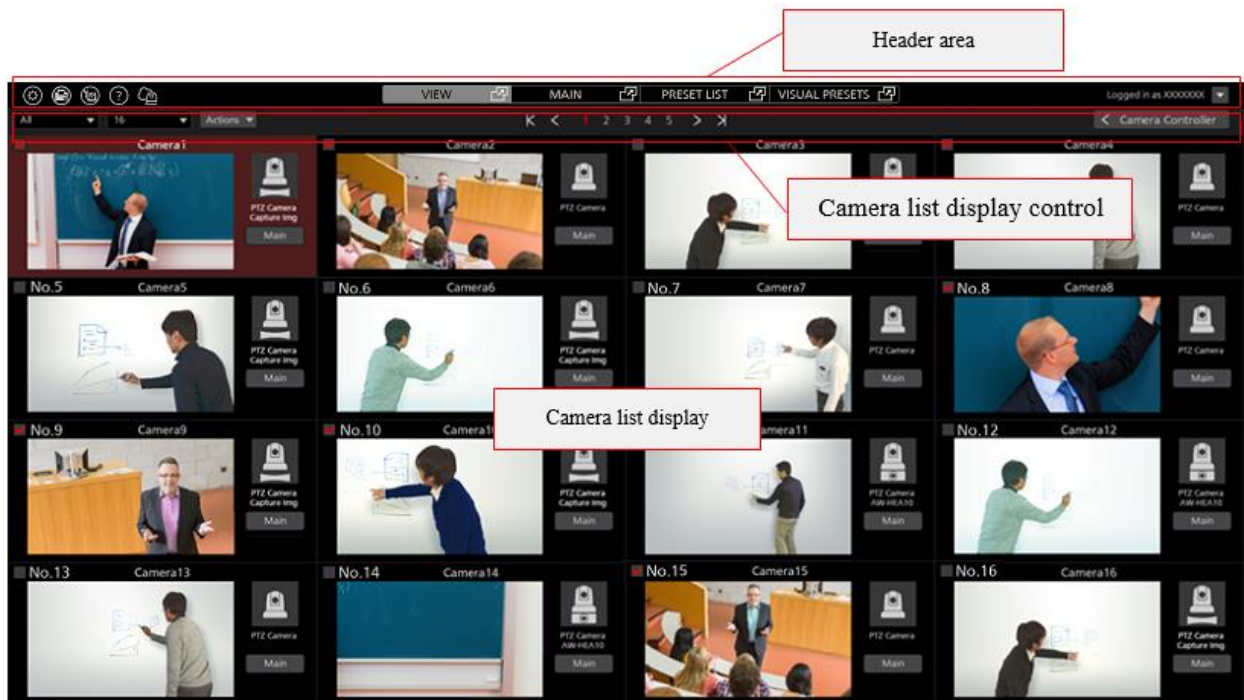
Header area

VIEW MAIN PRESET LIST VISUAL PRESETS

Logged in as XXXXXXX

All 16 Actions

1 2 3 4 5

Camera Controller

Camera1
PTZ Camera Capture Img
Main

Camera2
PTZ Camera
Main

Camera3

Camera list display control

Camera4
PTZ Camera
Main

No.5 Camera5
PTZ Camera Capture Img
Main

No.6 Camera6
PTZ Camera Capture Img
Main

No.7 Camera7
PTZ Camera
Main

No.8 Camera8
PTZ Camera
Main

No.9 Camera9
PTZ Camera Capture Img
Main

No.10 Camera10
PTZ Camera Capture Img
Main

Camera list display

Camera11
PTZ Camera AW-HEA10
Main

No.12 Camera12
PTZ Camera AW-HEA10
Main

No.13 Camera13
PTZ Camera
Main

No.14 Camera14
PTZ Camera AW-HEA10
Main

No.15 Camera15
PTZ Camera
Main

No.16 Camera16
PTZ Camera Capture Img
Main